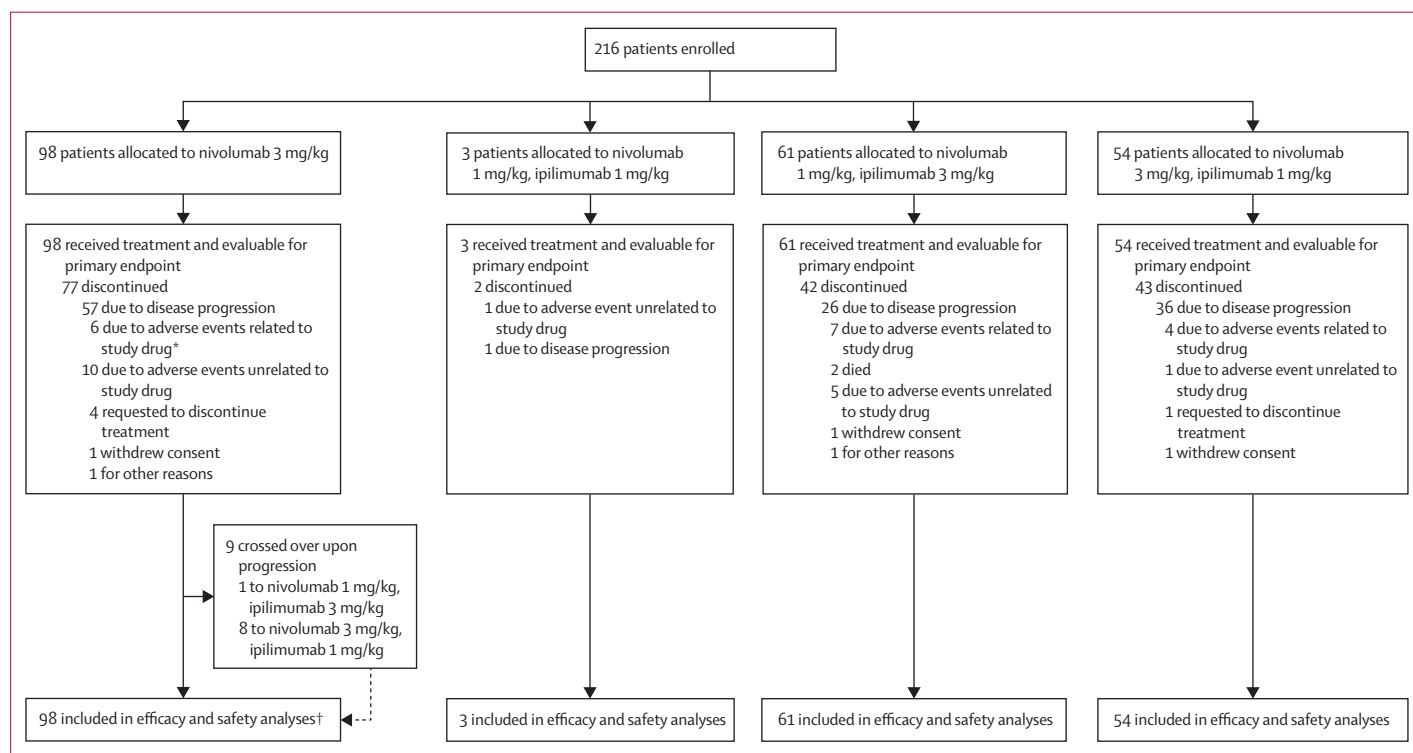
216 patients enrolled

98 patients allocated to nivolumab 3 mg/kg

98 received treatment and evaluable for primary endpoint
77 discontinued
57 due to disease progression
6 due to adverse events related to study drug*
10 due to adverse events unrelated to study drug
4 requested to discontinue treatment
1 withdrew consent
1 for other reasons

9 crossed over upon progression
1 to nivolumab 1 mg/kg, ipilimumab 3 mg/kg
8 to nivolumab 3 mg/kg, ipilimumab 1 mg/kg

98 included in efficacy and safety analyses†

3 patients allocated to nivolumab 1 mg/kg, ipilimumab 1 mg/kg

3 received treatment and evaluable for primary endpoint
2 discontinued
1 due to adverse event unrelated to study drug
1 due to disease progression

3 included in efficacy and safety analyses

61 patients allocated to nivolumab 1 mg/kg, ipilimumab 3 mg/kg

61 received treatment and evaluable for primary endpoint
42 discontinued
26 due to disease progression
7 due to adverse events related to study drug
2 died
5 due to adverse events unrelated to study drug
1 withdrew consent
1 for other reasons

61 included in efficacy and safety analyses

54 patients allocated to nivolumab 3 mg/kg, ipilimumab 1 mg/kg

54 received treatment and evaluable for primary endpoint
43 discontinued
36 due to disease progression
4 due to adverse events related to study drug
1 due to adverse event unrelated to study drug
1 requested to discontinue treatment
1 withdrew consent

54 included in efficacy and safety analyses